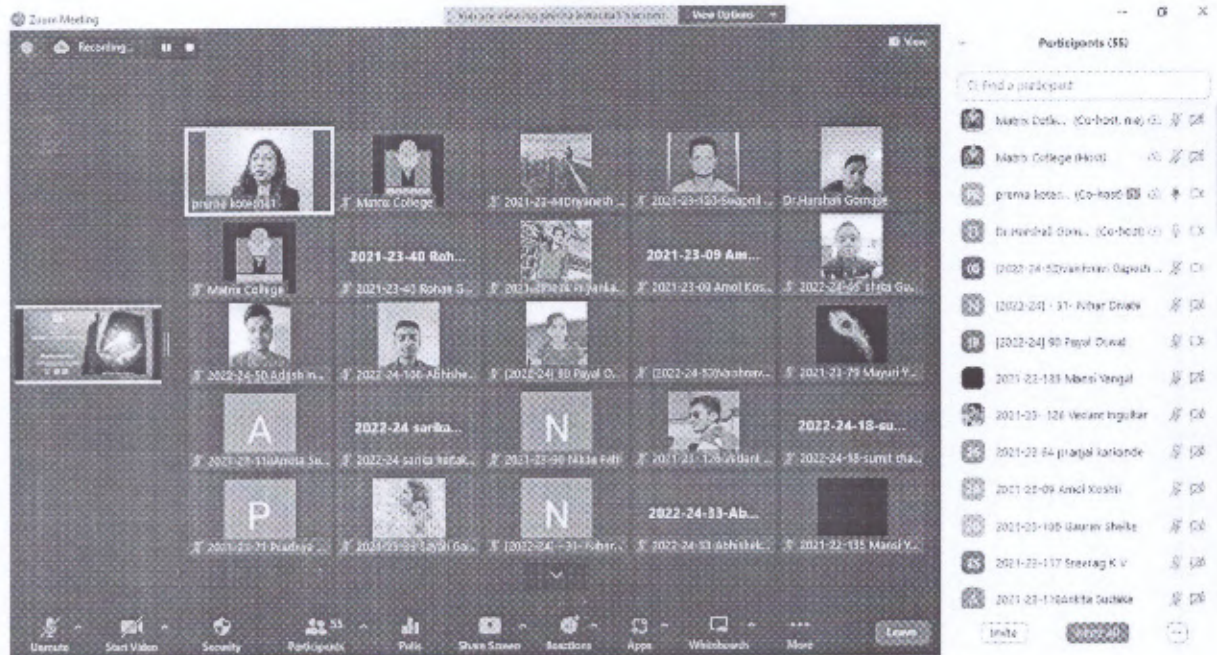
Zoom Meeting

Recording...

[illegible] View Options

View

Participants (55)

Find a participant

Matrix Colle... (Co-host, me)

Matrix College (Host)

prerna kotec... (Co-host)

Dr.Harshal Gorm... (Co-host)

2022-24-52Vaishnavi Bapesh ...

[2022-24] - 31- Nihar Dhale

[2022-24] 80 Payal Dywal

2021-22-183 Mansi Yengal

2021-23- 126 Vedant Ingulkar

2021-23 84 prajyal karlande

2021-23-09 Amol Koshti

2021-23-106 Gaurav Shelke

2021-23-117 Sreerag K V

2021-23-110Ankita Sudake

Invite

Mute All

...

prerna kotecha1

Matrix College

2021-23-44Dnyanesh ...

2021-23-120-Swapnil ...

Dr.Harshal Gormale

Matrix College

2021-23-40 Roh...

2021-23-40 Rohan S...

2021-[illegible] Priyanka...

2021-23-09 Am...

2021-23-09 Amol Kos...

2022-24-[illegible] shita Gu...

2022-24-50 Adesh ...

2022-24-106-Abhishe...

[2022-24] 80 Payal D...

[2022-24-52Vaishnav...

2021-23-79 Mayuri Y...

A

2021-23-110Ankita Su...

2022-24 sarika...

2022-24 sarika hattak...

N

2021-23-90 Nikita Pati...

2021-23-126 Vedant ...

2022-24-18-su...

2022-24-18-sumit tha...

P

2021-23-71 Pradnya ...

2021-23-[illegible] Sayali Ga...

N

[2022-24] - 31- Nihar...

2022-24-33-Ab...

2022-24-33 Abhishek...

2021-22-135 Mansi Y...

Unmute

Start Video

Security

Participants 55

Polls

Share Screen

Reactions

Apps

Whiteboards

More

Leave